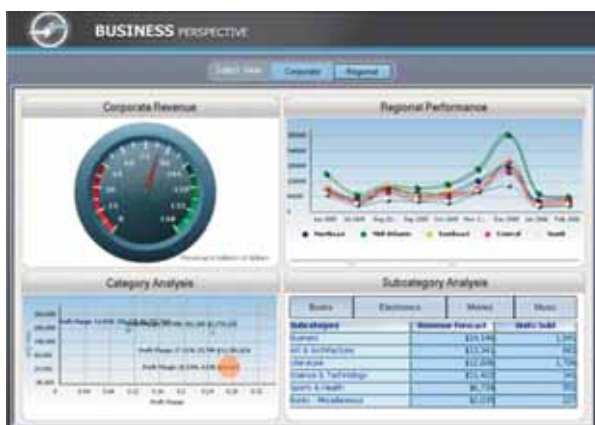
BUSINESS PERSPECTIVE

Select View: Corporate Regional

Corporate Revenue

Revenue in Millions of dollars

Regional Performance

Northeast Mid-Atlantic Southeast Central South

Category Analysis

Profit Margin

Subcategory Analysis

Books Electronics Movies Music

| Subcategory | Revenue Forecast | Units Sold |
|---|---|---|
| Business | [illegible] | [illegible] |
| Art & Architecture | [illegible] | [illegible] |
| Literature | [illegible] | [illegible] |
| Science & Technology | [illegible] | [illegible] |
| Sports & Health | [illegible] | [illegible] |
| Books - Miscellaneous | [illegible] | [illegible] |